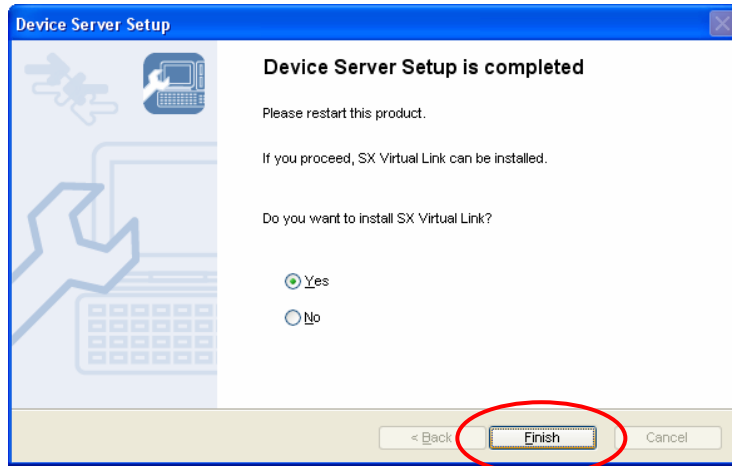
Device Server Setup

Device Server Setup is completed

Please restart this product.

If you proceed, SX Virtual Link can be installed.

Do you want to install SX Virtual Link?

Yes

No

< Back

Finish

Cancel